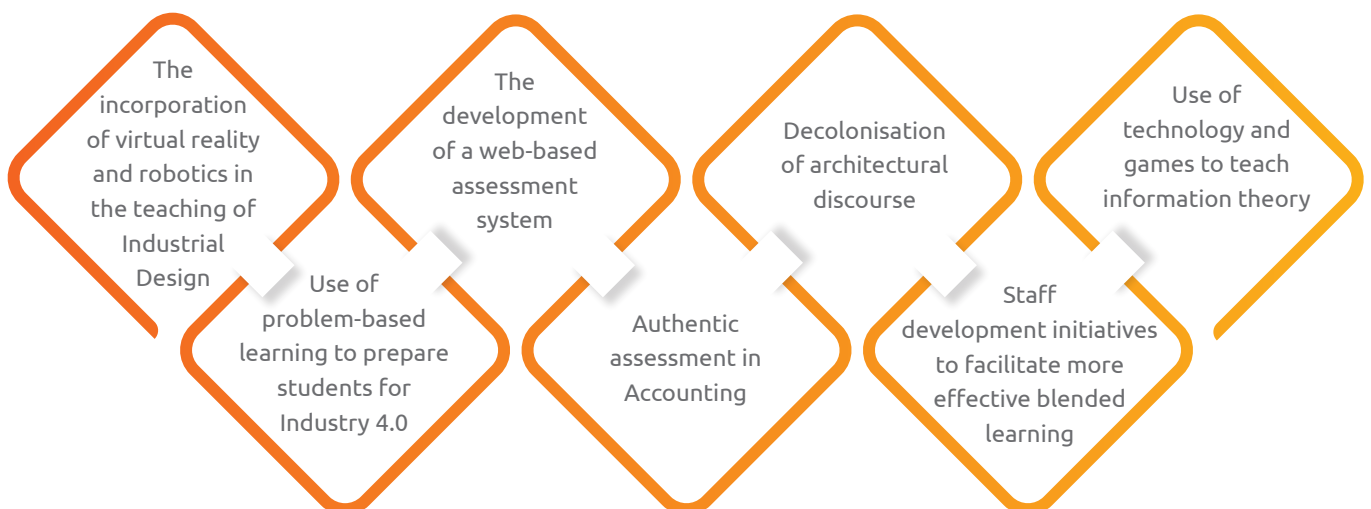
The incorporation of virtual reality and robotics in the teaching of Industrial Design

Use of problem-based learning to prepare students for Industry 4.0

The development of a web-based assessment system

Authentic assessment in Accounting

Decolonisation of architectural discourse

Staff development initiatives to facilitate more effective blended learning

Use of technology and games to teach information theory